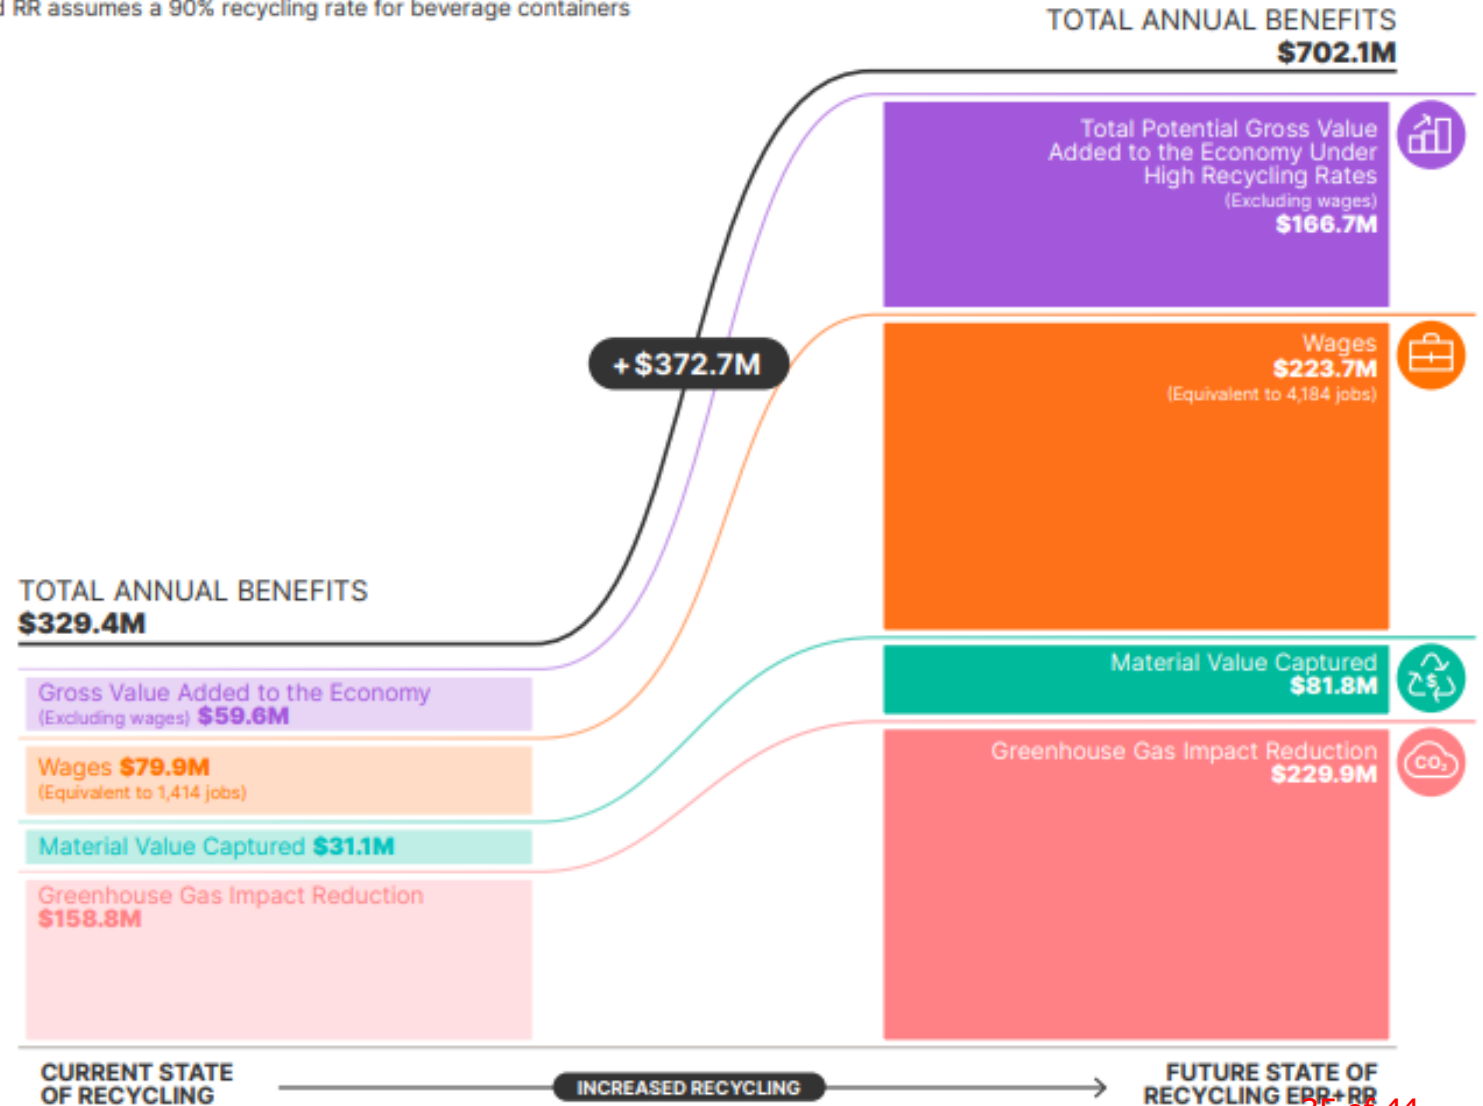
d RR assumes a 90% recycling rate for beverage containers

TOTAL ANNUAL BENEFITS
$702.1M

Total Potential Gross Value Added to the Economy Under High Recycling Rates
(Excluding wages)
$166.7M

+$372.7M

Wages
$223.7M
(Equivalent to 4,184 jobs)

TOTAL ANNUAL BENEFITS
$329.4M

Gross Value Added to the Economy
(Excluding wages) $59.6M

Wages $79.9M
(Equivalent to 1,414 jobs)

Material Value Captured $31.1M

Greenhouse Gas Impact Reduction
$158.8M

Material Value Captured
$81.8M

Greenhouse Gas Impact Reduction
$229.9M

$CO_2$

CURRENT STATE OF RECYCLING

INCREASED RECYCLING

FUTURE STATE OF RECYCLING EPR+RR